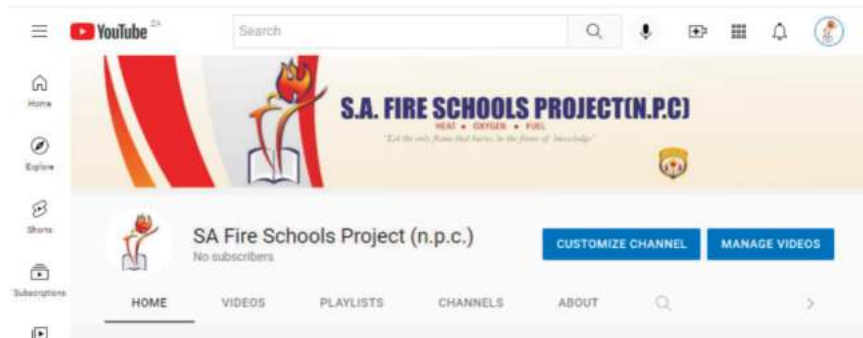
YouTube ZA

Search

Home

Explore

Shorts

Subscriptions

S.A. FIRE SCHOOLS PROJECT(N.P.C)

HEAT • OXYGEN • FUEL

"Let the only flame that burns be the flame of knowledge"

SA Fire Schools Project (n.p.c.)

No subscribers

CUSTOMIZE CHANNEL

MANAGE VIDEOS

HOME

VIDEOS

PLAYLISTS

CHANNELS

ABOUT